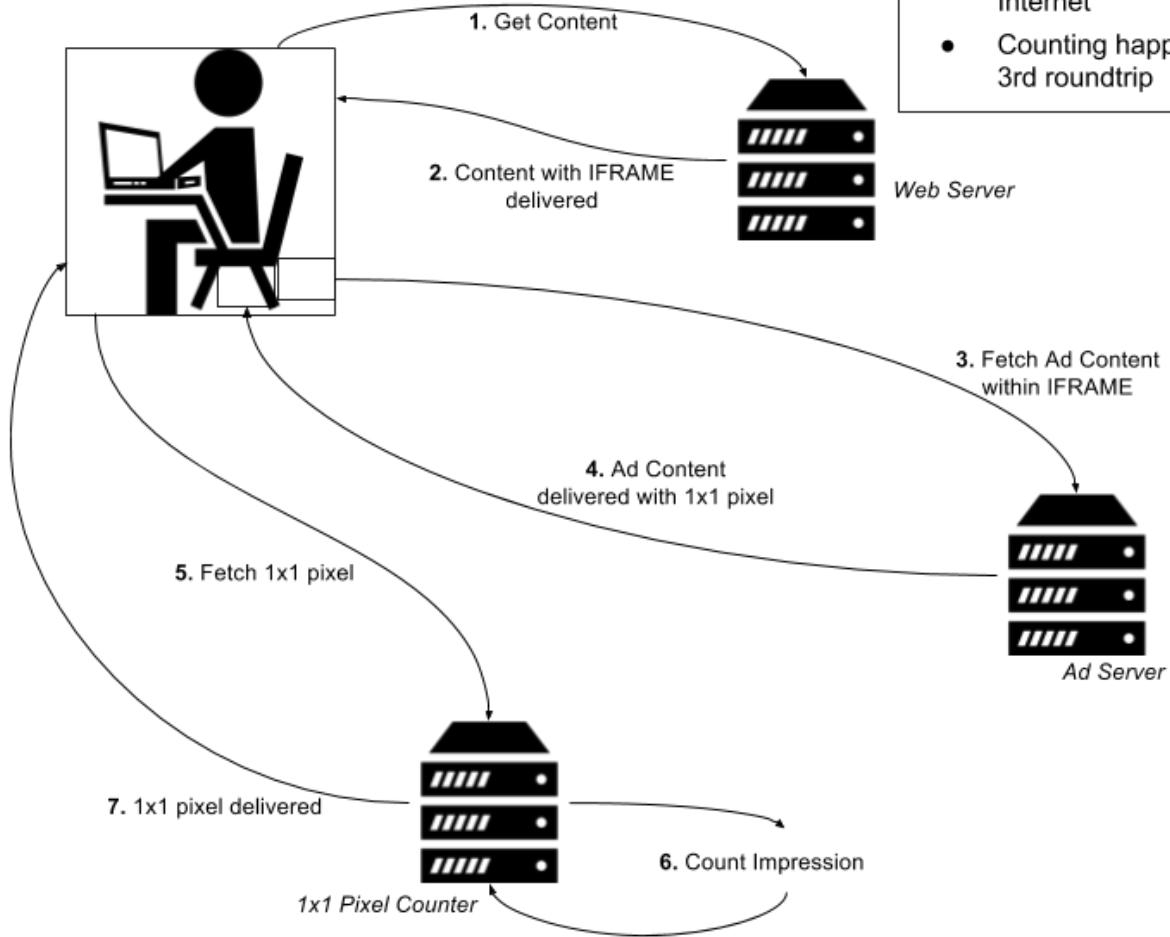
Internet

- Counting happ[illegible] 3rd roundtrip

1. Get Content

2. Content with IFRAME delivered

Web Server

3. Fetch Ad Content within IFRAME

4. Ad Content delivered with 1x1 pixel

Ad Server

5. Fetch 1x1 pixel

7. 1x1 pixel delivered

6. Count Impression

1x1 Pixel Counter